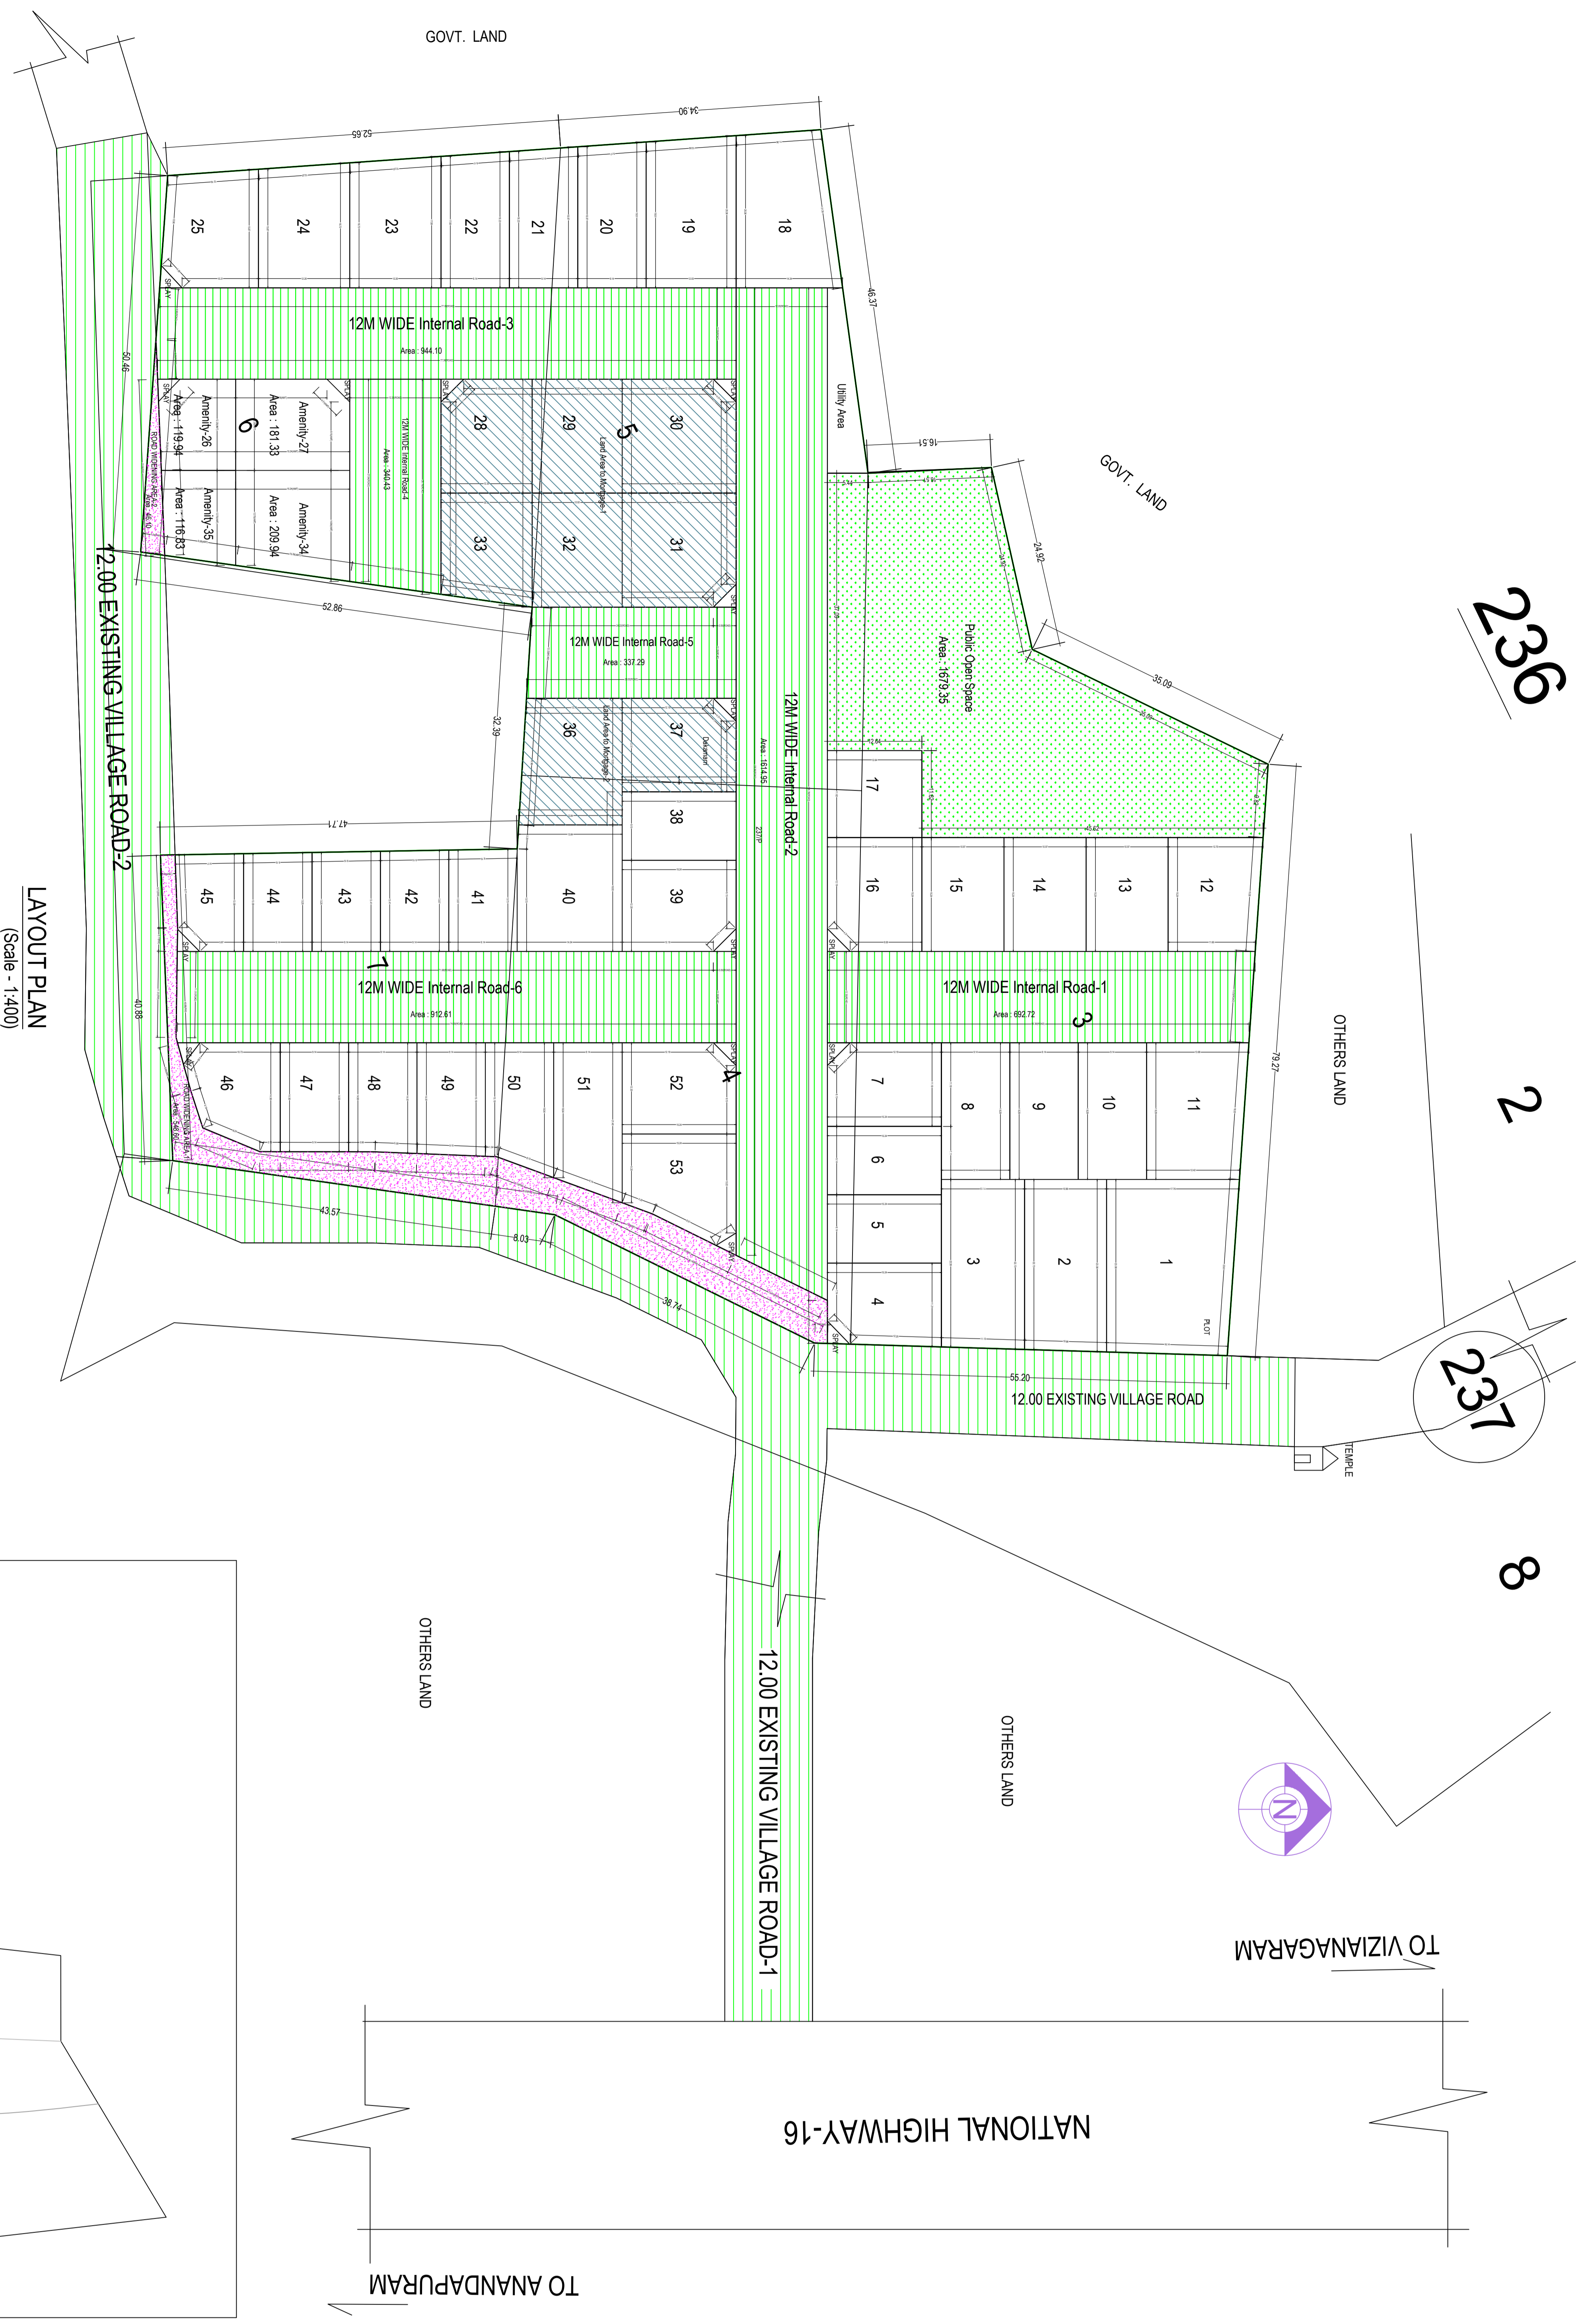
GOVT. LAND

34.90

52.65

25 24 23 22 21 20 19 18

SPLAY

46.37

12M WIDE Internal Road-3
Area : 944.10

50.46

Amenity-26
Area : 119.94

6

Amenity-27
Area : 181.33

12M WIDE Internal Road-4
Area : 340.43

28 29 30

5

Land Area to Mortgage-1

33 32 31

Amenity-35
Area : 116.83

Amenity-34
Area : 209.94

ROAD WIDENING AREA
Area : 46.10

Utility Area

16.51

GOVT. LAND

24.92

Public Open Space
Area : 1679.35

35.09

236

12.00 EXISTING VILLAGE ROAD-2

52.86

12M WIDE Internal Road-5
Area : 337.29

32.39

36 37

Land Area to Mortgage-2

Dakumam

12M WIDE Internal Road-2
Area : 1614.95

17

47.71

38

45 44 43 42 41 40 39

16 15 14 13 12

LAYOUT PLAN
(Scale - 1:400)

7

12M WIDE Internal Road-6
Area : 912.61

12M WIDE Internal Road-1
Area : 692.72

3

OTHERS LAND

79.27

2

40.88

46 47 48 49 50 51 52

4

7 8 9 10 11

ROAD WIDENING AREA
Area : 546.60

53

6

5

3 2 1

4

PLOT

43.57

8.03

38.74

SPLAY

55.20

12.00 EXISTING VILLAGE ROAD

237

TEMPLE

8

OTHERS LAND

12.00 EXISTING VILLAGE ROAD-1

OTHERS LAND

N

TO VIZIANAGARAM

NATIONAL HIGHWAY-16

TO ANANDAPURAM